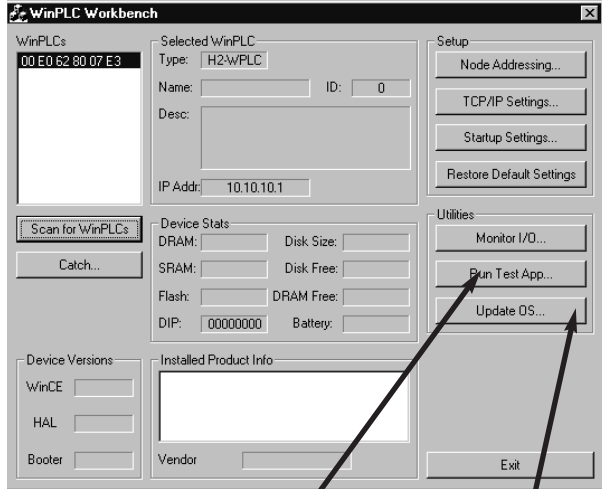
WinPLC Workbench

WinPLCs
00 E0 62 80 07 E3

Selected WinPLC
Type: H2-WPLC
Name:
ID: 0
Desc:
IP Addr: 10.10.10.1

Setup
Node Addressing...
TCP/IP Settings...
Startup Settings...
Restore Default Settings

Scan for WinPLCs
Catch...

Device Stats
DRAM:
Disk Size:
SRAM:
Disk Free:
Flash:
DRAM Free:
DIP: 00000000
Battery:

Utilities
Monitor I/O...
Run Test App...
Update OS...

Device Versions
WinCE
HAL
Booter

Installed Product Info
Vendor

Exit